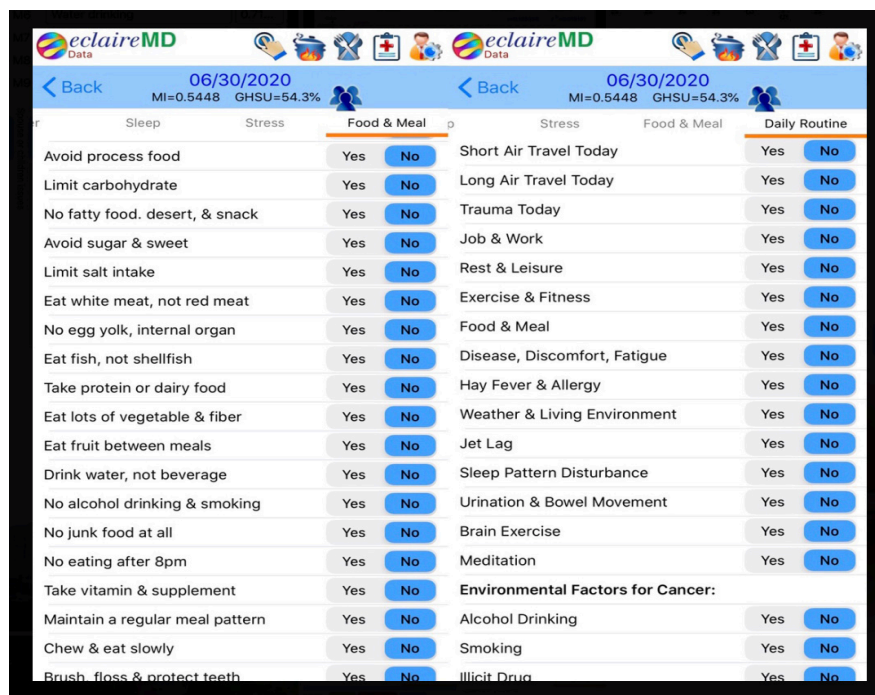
eclaireMD
Data

Back
06/30/2020
MI=0.5448 GHSU=54.3%

r Sleep Stress Food & Meal

| | | |
|---|---|---|
| Avoid process food | Yes | No |
| Limit carbohydrate | Yes | No |
| No fatty food. desert, & snack | Yes | No |
| Avoid sugar & sweet | Yes | No |
| Limit salt intake | Yes | No |
| Eat white meat, not red meat | Yes | No |
| No egg yolk, internal organ | Yes | No |
| Eat fish, not shellfish | Yes | No |
| Take protein or dairy food | Yes | No |
| Eat lots of vegetable & fiber | Yes | No |
| Eat fruit between meals | Yes | No |
| Drink water, not beverage | Yes | No |
| No alcohol drinking & smoking | Yes | No |
| No junk food at all | Yes | No |
| No eating after 8pm | Yes | No |
| Take vitamin & supplement | Yes | No |
| Maintain a regular meal pattern | Yes | No |
| Chew & eat slowly | Yes | No |
| Brush, floss & protect teeth | Yes | No |

eclaireMD
Data

Back
06/30/2020
MI=0.5448 GHSU=54.3%

p Stress Food & Meal Daily Routine

| | | |
|---|---|---|
| Short Air Travel Today | Yes | No |
| Long Air Travel Today | Yes | No |
| Trauma Today | Yes | No |
| Job & Work | Yes | No |
| Rest & Leisure | Yes | No |
| Exercise & Fitness | Yes | No |
| Food & Meal | Yes | No |
| Disease, Discomfort, Fatigue | Yes | No |
| Hay Fever & Allergy | Yes | No |
| Weather & Living Environment | Yes | No |
| Jet Lag | Yes | No |
| Sleep Pattern Disturbance | Yes | No |
| Urination & Bowel Movement | Yes | No |
| Brain Exercise | Yes | No |
| Meditation | Yes | No |

Environmental Factors for Cancer:

| | | |
|---|---|---|
| Alcohol Drinking | Yes | No |
| Smoking | Yes | No |
| Illicit Drug | Yes | No |